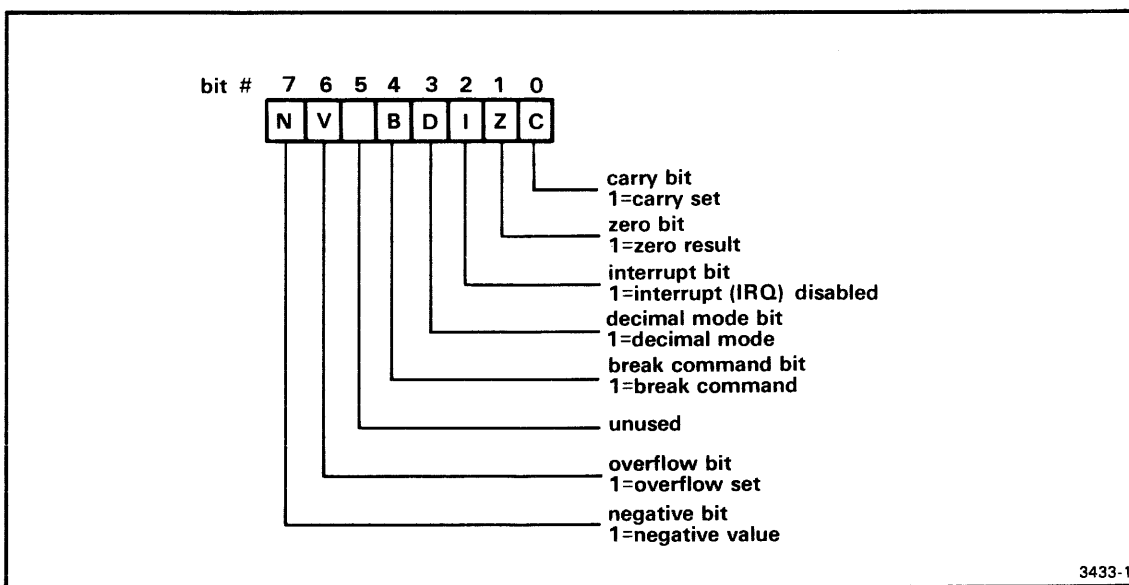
bit # 7 6 5 4 3 2 1 0

| N | V |  | B | D | I | Z | C |
|---|---|---|---|---|---|---|---|

carry bit
1=carry set

zero bit
1=zero result

interrupt bit
1=interrupt (IRQ) disabled

decimal mode bit
1=decimal mode

break command bit
1=break command

unused

overflow bit
1=overflow set

negative bit
1=negative value

3433-1